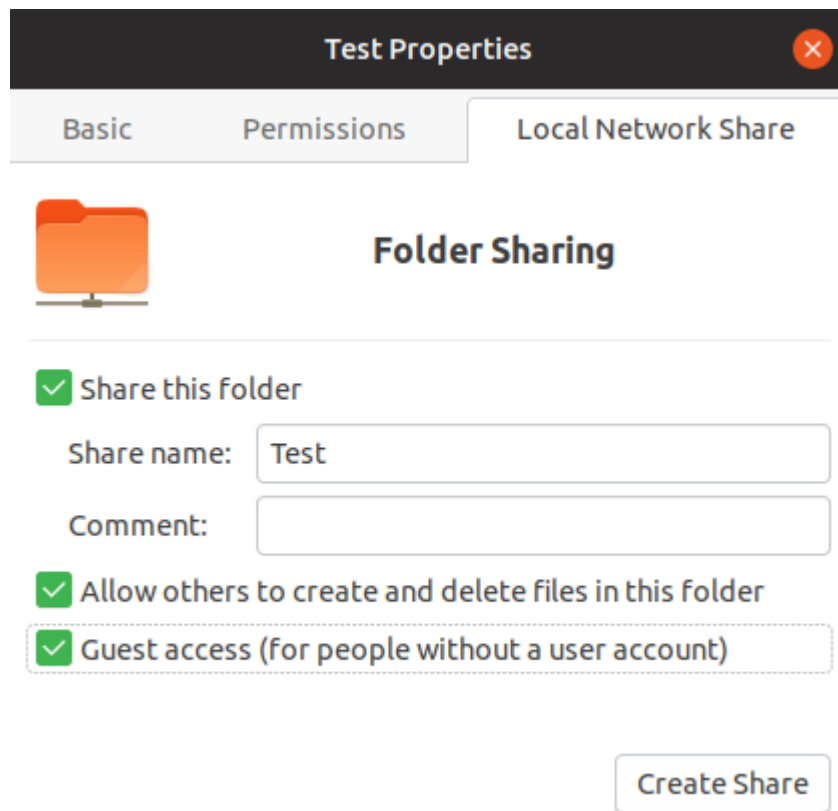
Test Properties

Basic Permissions Local Network Share

Folder Sharing

Share this folder

Share name: Test

Comment:

Allow others to create and delete files in this folder

Guest access (for people without a user account)

Create Share